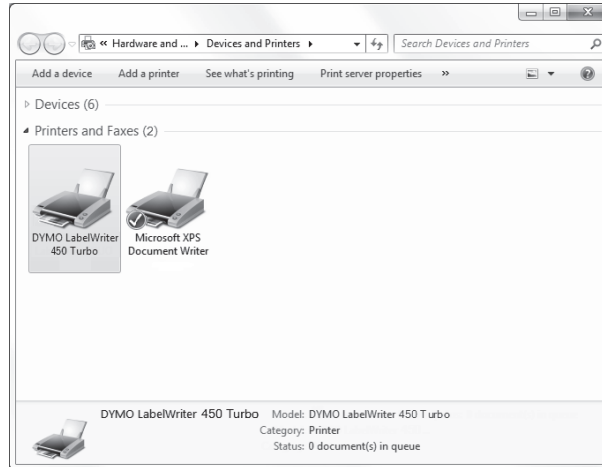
« Hardware and ... ▸ Devices and Printers ▸

Search Devices and Printers

Add a device Add a printer See what's printing Print server properties »

Devices (6)

Printers and Faxes (2)

DYMO LabelWriter 450 Turbo

Microsoft XPS Document Writer

DYMO LabelWriter 450 Turbo Model: DYMO LabelWriter 450 T urbo
Category: Printer
Status: 0 document(s) in queue